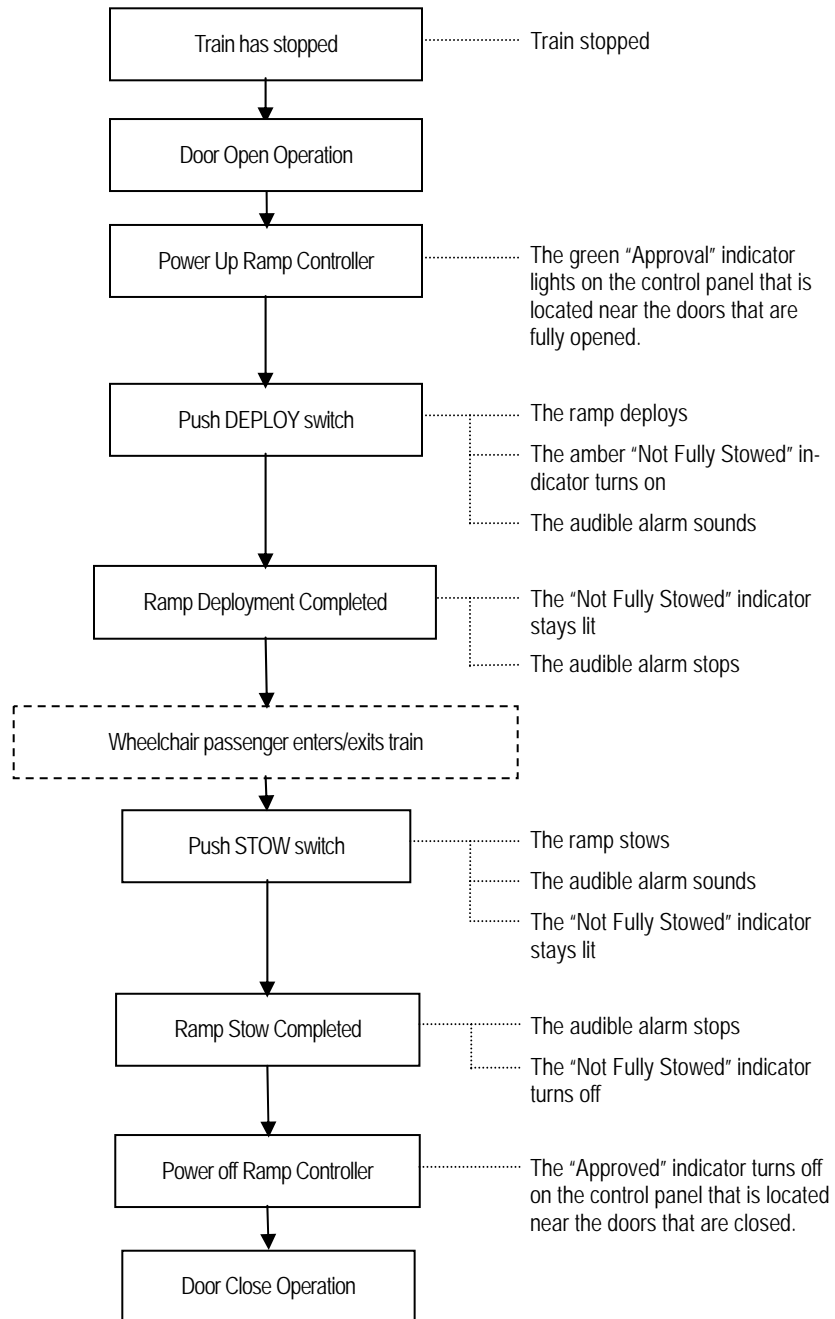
Train has stopped

Train stopped

Door Open Operation

Power Up Ramp Controller

The green "Approval" indicator lights on the control panel that is located near the doors that are fully opened.

Push DEPLOY switch

The ramp deploys

The amber "Not Fully Stowed" indicator turns on

The audible alarm sounds

Ramp Deployment Completed

The "Not Fully Stowed" indicator stays lit

The audible alarm stops

Wheelchair passenger enters/exits train

Push STOW switch

The ramp stows

The audible alarm sounds

The "Not Fully Stowed" indicator stays lit

Ramp Stow Completed

The audible alarm stops

The "Not Fully Stowed" indicator turns off

Power off Ramp Controller

The "Approved" indicator turns off on the control panel that is located near the doors that are closed.

Door Close Operation